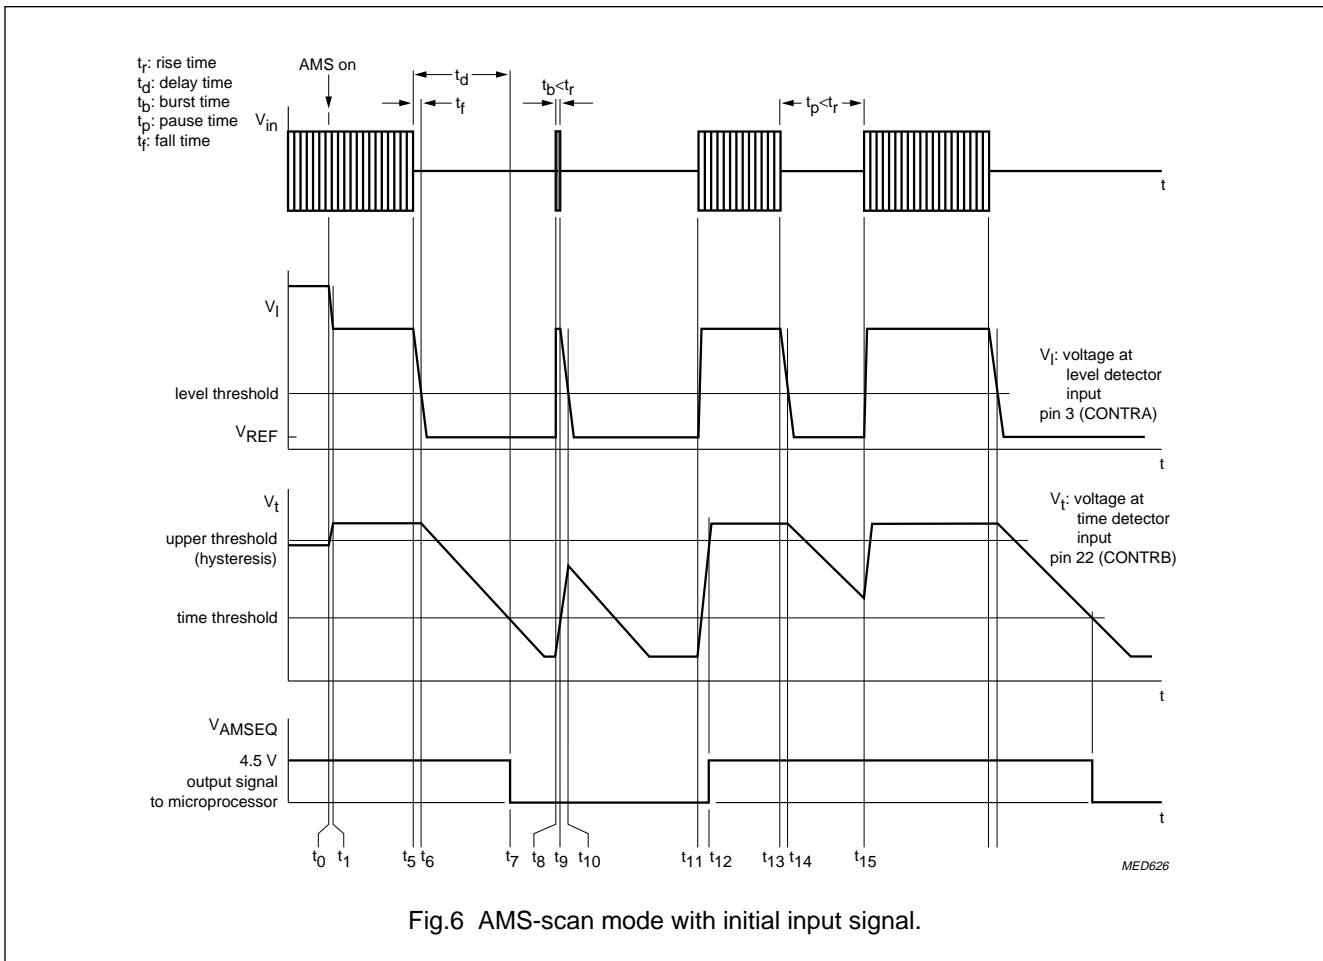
$t_r$: rise time
$t_d$: delay time
$t_b$: burst time
$t_p$: pause time
$t_f$: fall time

AMS on

$t_d$

$t_f$

$t_b<t_r$

$t_p<t_r$

$V_{in}$

t

$V_l$

$V_l$: voltage at level detector input pin 3 (CONTRA)

level threshold

$V_{REF}$

t

$V_t$

$V_t$: voltage at time detector input pin 22 (CONTRB)

upper threshold (hysteresis)

time threshold

t

$V_{AMSEQ}$

4.5 V

output signal to microprocessor

t

$t_0$ $t_1$ $t_5$ $t_6$ $t_7$ $t_8$ $t_9$ $t_{10}$ $t_{11}$ $t_{12}$ $t_{13}$ $t_{14}$ $t_{15}$

MED626

Fig.6 AMS-scan mode with initial input signal.